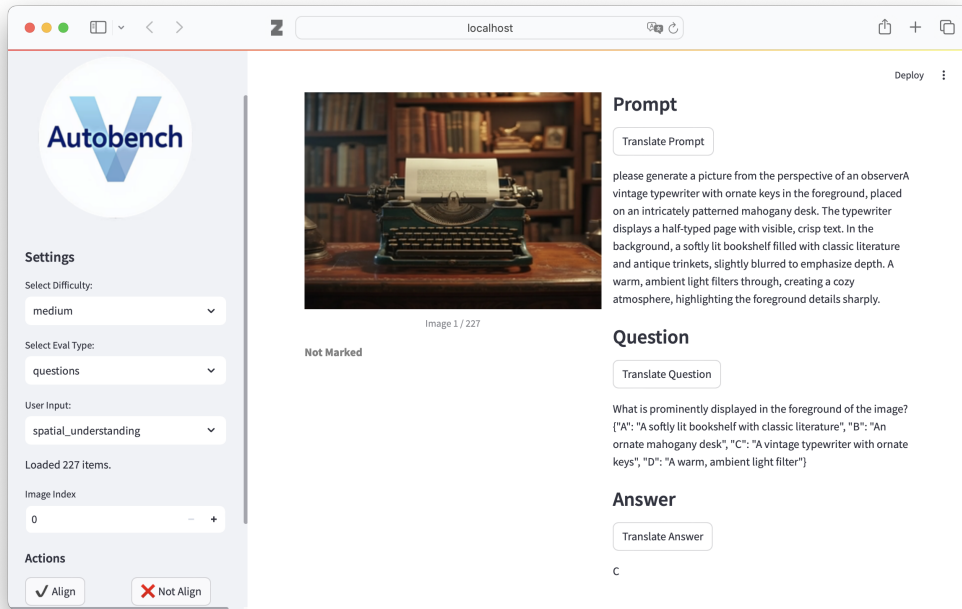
localhost

Deploy

Autobench

Settings

Select Difficulty:

medium

Select Eval Type:

questions

User Input:

spatial_understanding

Loaded 227 items.

Image Index

0

− +

Actions

✔ Align

❌ Not Align

Image 1 / 227

Not Marked

Prompt

Translate Prompt

please generate a picture from the perspective of an observerA vintage typewriter with ornate keys in the foreground, placed on an intricately patterned mahogany desk. The typewriter displays a half-typed page with visible, crisp text. In the background, a softly lit bookshelf filled with classic literature and antique trinkets, slightly blurred to emphasize depth. A warm, ambient light filters through, creating a cozy atmosphere, highlighting the foreground details sharply.

Question

Translate Question

What is prominently displayed in the foreground of the image? {"A": "A softly lit bookshelf with classic literature", "B": "An ornate mahogany desk", "C": "A vintage typewriter with ornate keys", "D": "A warm, ambient light filter"}

Answer

Translate Answer

C